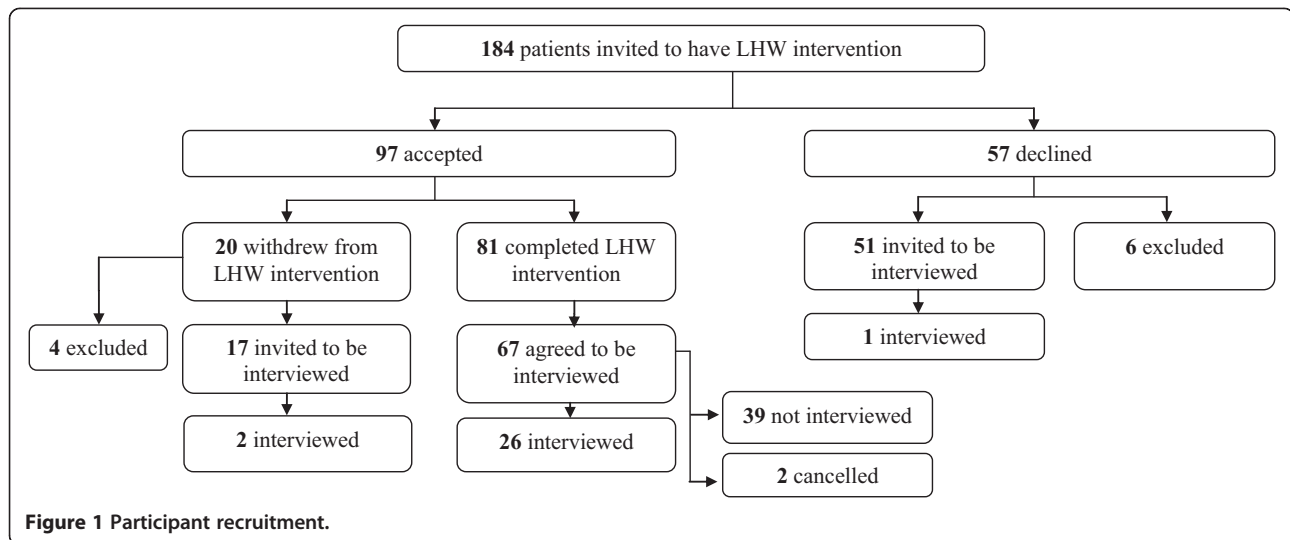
**184** patients invited to have LHW intervention

**97** accepted

**57** declined

**20** withdrew from LHW intervention

**81** completed LHW intervention

**51** invited to be interviewed

**6** excluded

**4** excluded

**17** invited to be interviewed

**67** agreed to be interviewed

**1** interviewed

**39** not interviewed

**2** interviewed

**26** interviewed

**2** cancelled

**Figure 1 Participant recruitment.**